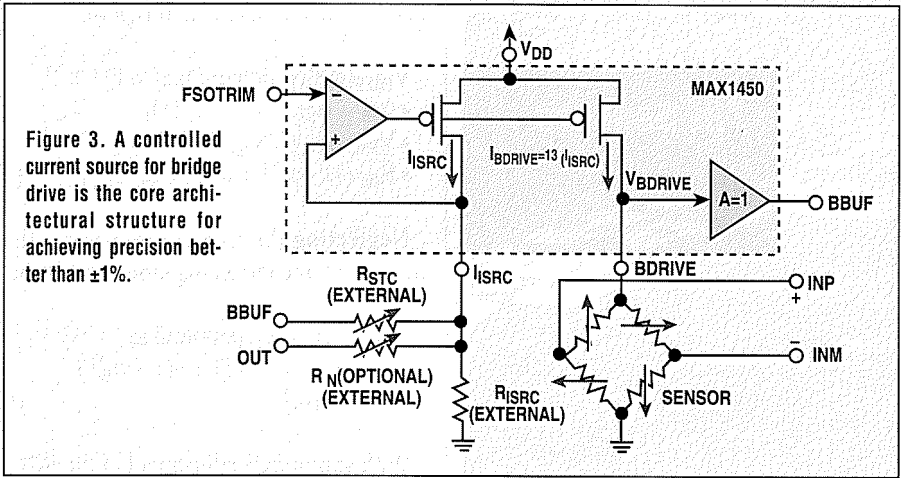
Figure 3. A controlled current source for bridge drive is the core architectural structure for achieving precision better than ±1%.

$V_{DD}$

FSOTRIM

MAX1450

$I_{ISRC}$

$I_{BDRIVE}=13\ (I_{ISRC})$

$V_{BDRIVE}$

A=1

BBUF

$I_{ISRC}$

BDRIVE

INP

+

$R_{STC}$
(EXTERNAL)

BBUF

OUT

$R_{N}$(OPTIONAL)
(EXTERNAL)

–

INM

$R_{ISRC}$
(EXTERNAL)

SENSOR